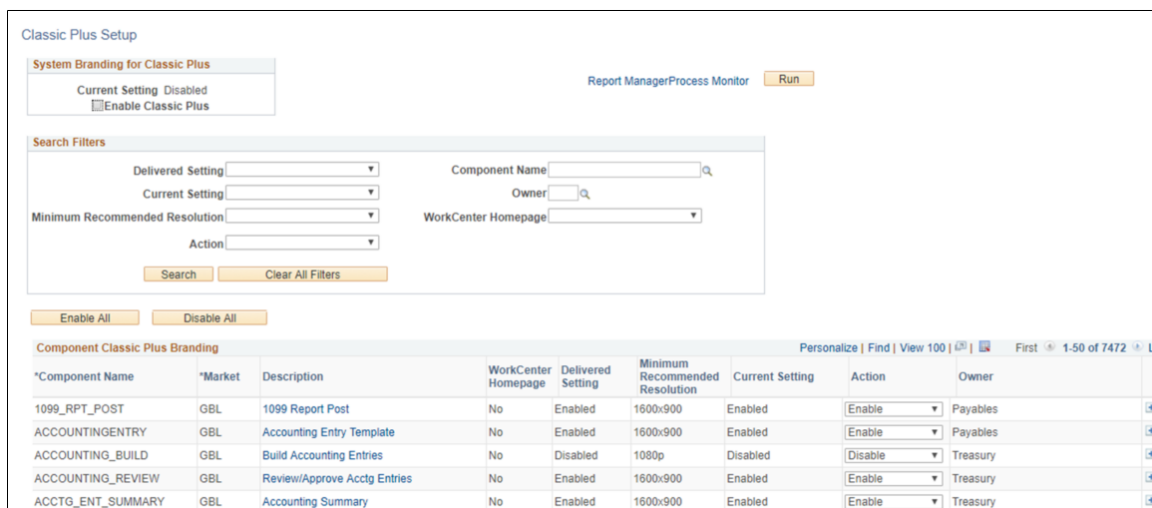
Classic Plus Setup

System Branding for Classic Plus

Current Setting Disabled

Enable Classic Plus

Report Manager Process Monitor Run

Search Filters

Delivered Setting

Current Setting

Minimum Recommended Resolution

Action

Component Name

Owner

WorkCenter Homepage

Search Clear All Filters

Enable All Disable All

Component Classic Plus Branding

Personalize | Find | View 100 | | First 1-50 of 7472 L

| *Component Name | *Market | Description | WorkCenter Homepage | Delivered Setting | Minimum Recommended Resolution | Current Setting | Action | Owner |
|---|---|---|---|---|---|---|---|---|
| 1099_RPT_POST | GBL | 1099 Report Post | No | Enabled | 1600x900 | Enabled | Enable | Payables |
| ACCOUNTINGENTRY | GBL | Accounting Entry Template | No | Enabled | 1600x900 | Enabled | Enable | Payables |
| ACCOUNTING_BUILD | GBL | Build Accounting Entries | No | Disabled | 1080p | Disabled | Disable | Treasury |
| ACCOUNTING_REVIEW | GBL | Review/Approve Acctg Entries | No | Enabled | 1600x900 | Enabled | Enable | Treasury |
| ACCTG_ENT_SUMMARY | GBL | Accounting Summary | No | Enabled | 1600x900 | Enabled | Enable | Treasury |